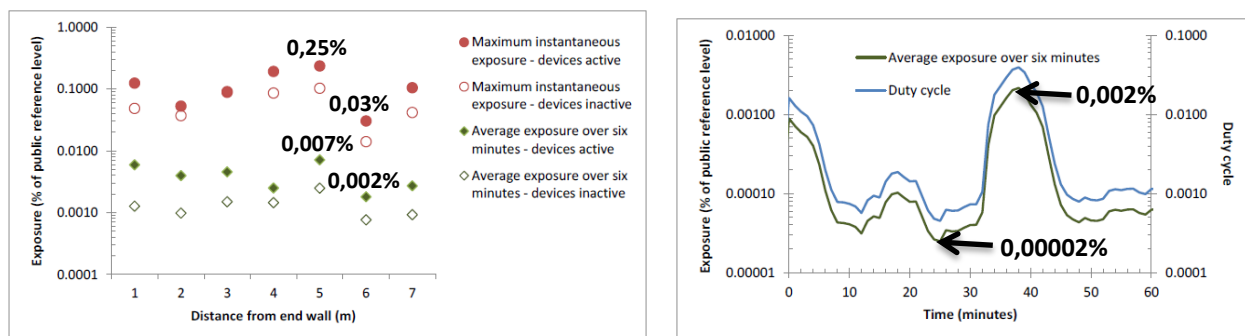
1.0000
0.1000
0.0100
0.0010
0.0001
Exposure (% of public reference level)
1 2 3 4 5 6 7
Distance from end wall (m)
0,25%
0,03%
0,007%
0,002%
Maximum instantaneous exposure - devices active
Maximum instantaneous exposure - devices inactive
Average exposure over six minutes - devices active
Average exposure over six minutes - devices inactive

0.01000
0.00100
0.00010
0.00001
Exposure (% of public reference level)
0 10 20 30 40 50 60
Time (minutes)
0.1000
0.0100
0.0010
0.0001
Duty cycle
Average exposure over six minutes
Duty cycle
0,002%
0,00002%